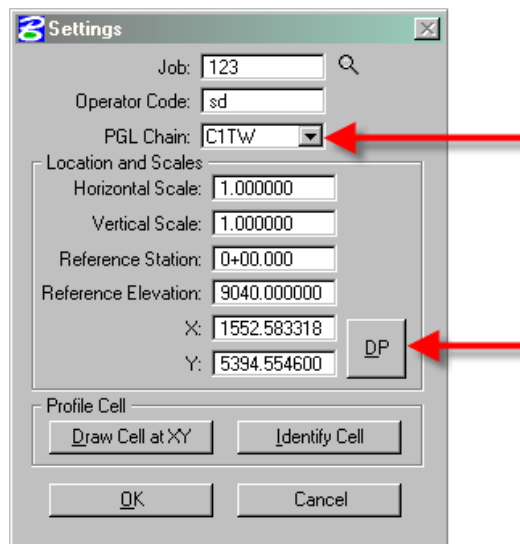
Settings

Job: 123

Operator Code: sd

PGL Chain: C1TW

Location and Scales

Horizontal Scale: 1.000000

Vertical Scale: 1.000000

Reference Station: 0+00.000

Reference Elevation: 9040.000000

X: 1552.583318

Y: 5394.554600

DP

Profile Cell

Draw Cell at XY

Identify Cell

OK

Cancel